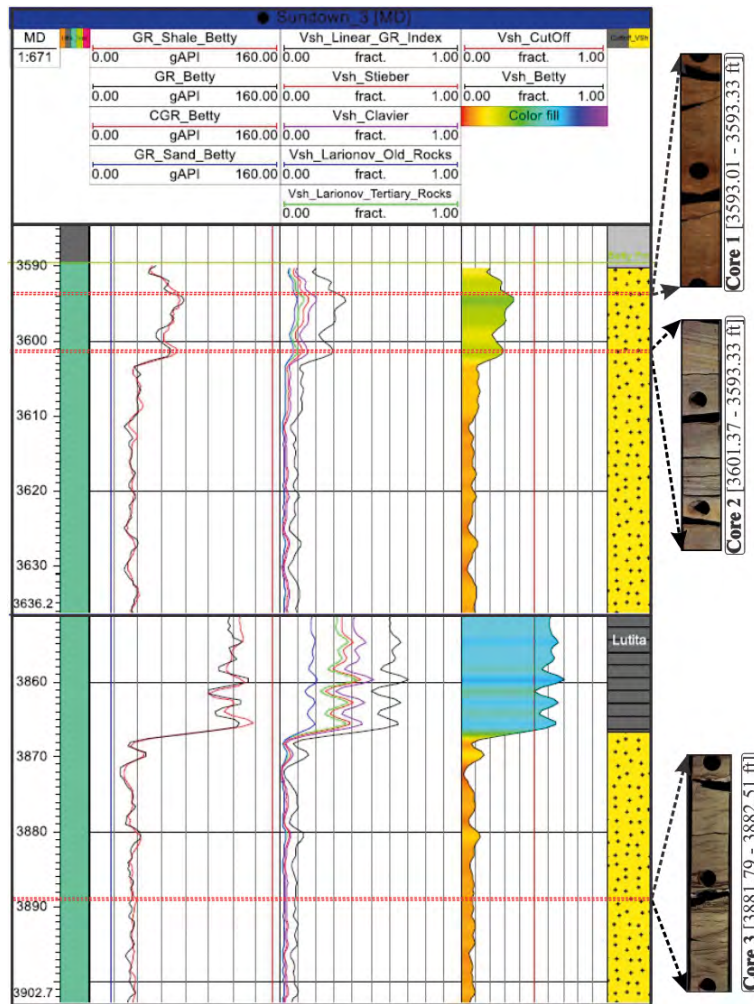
Sondown_3 [MD]

| MD | GR_Shale_Betty | Vsh_Linear_GR_Index | Vsh_CutOff |
|---|---|---|---|
| 1:671 | 0.00 gAPI 160.00 | 0.00 fract. 1.00 | 0.00 fract. 1.00 |
| | GR_Betty | Vsh_Stieber | Vsh_Betty |
| | 0.00 gAPI 160.00 | 0.00 fract. 1.00 | 0.00 fract. 1.00 |
| | CGR_Betty | Vsh_Clavier | Color fill |
| | 0.00 gAPI 160.00 | 0.00 fract. 1.00 | |
| | GR_Sand_Betty | Vsh_Larionov_Old_Rocks | |
| | 0.00 gAPI 160.00 | 0.00 fract. 1.00 | |
| | | Vsh_Larionov_Tertiary_Rocks | |
| | | 0.00 fract. 1.00 | |

3590
3600
3610
3620
3630
3636.2

Lutita

3860
3870
3880
3890
3902.7

Core 1 [3593.01 - 3593.33 ft]
Core 2 [3601.37 - 3593.33 ft]
Core 3 [3881.79 - 3882.51 ft]